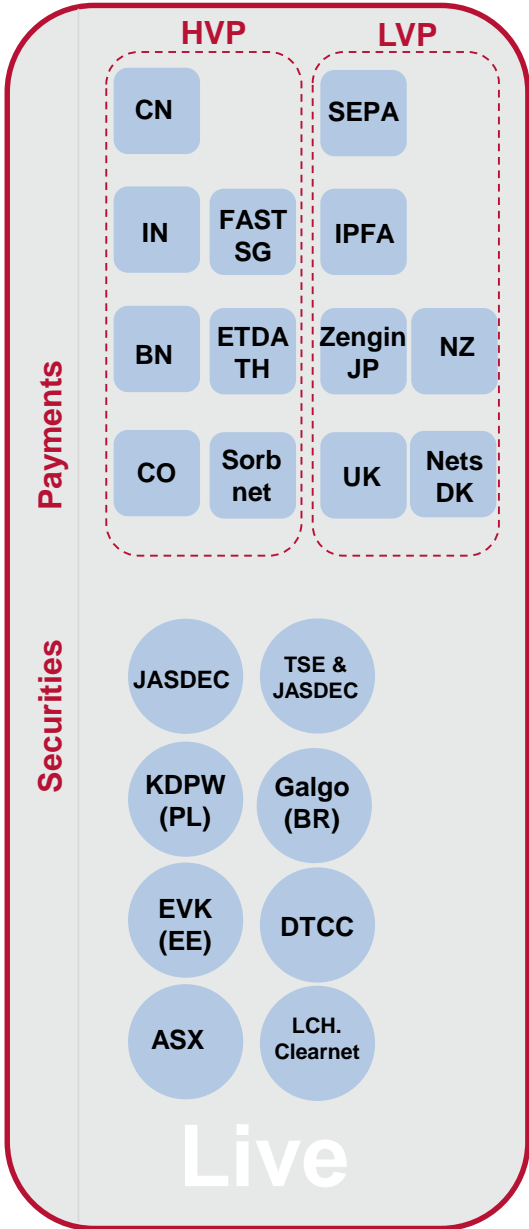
HVP

LVP

Payments

CN

IN

FAST SG

BN

ETDA TH

CO

Sorb net

SEPA

IPFA

Zengin JP

NZ

UK

Nets DK

Securities

JASDEC

TSE & JASDEC

KDPW (PL)

Galgo (BR)

EVK (EE)

DTCC

ASX

LCH. Clearnet

Live